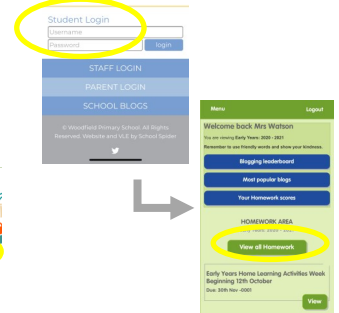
Student Login
Username
Password
login
STAFF LOGIN
PARENT LOGIN
SCHOOL BLOGS
© Woodfield Primary School. All Rights Reserved. Website and VLE by School Spider

Menu
Logout
Welcome back Mrs Watson
You are viewing Early Years: 2020 - 2021
Remember to use friendly words and show your kindness.
Blogging leaderboard
Most popular blogs
Your Homework scores
HOMEWORK AREA
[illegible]
View all Homework
Early Years Home Learning Activities Week Beginning 12th October
Due: 30th Nov -0001
View